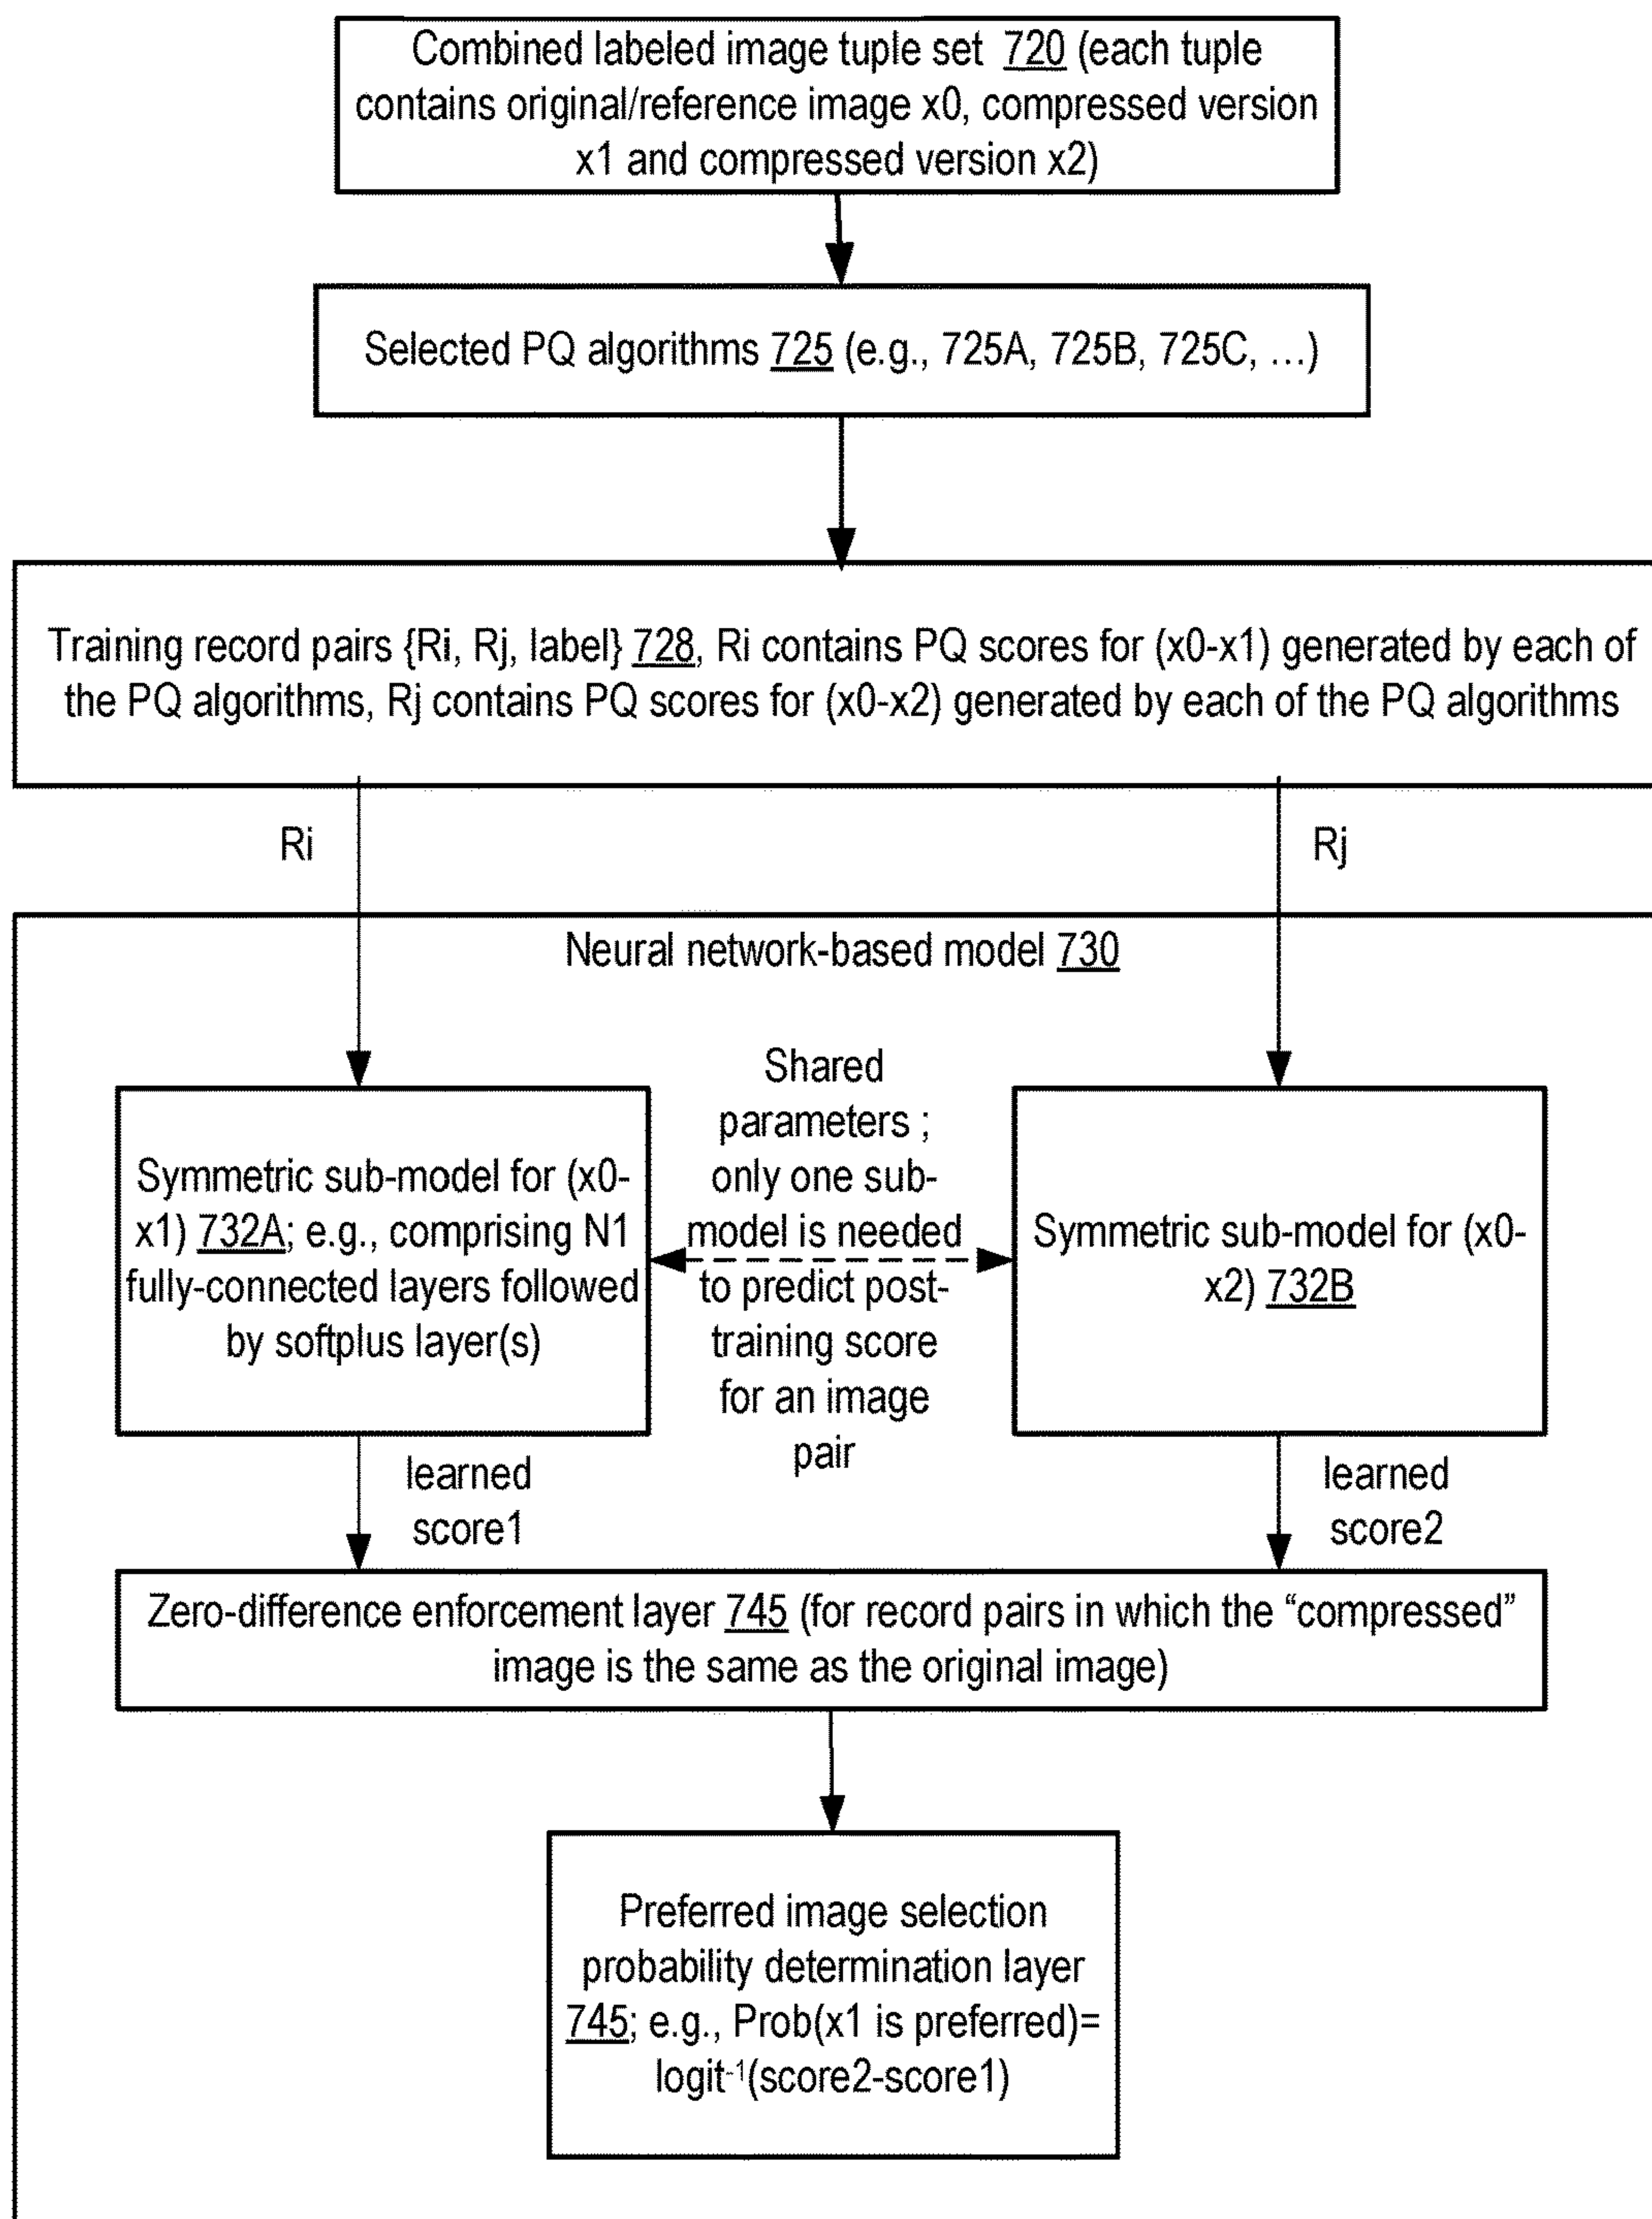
Combined labeled image tuple set 720 (each tuple contains original/reference image x0, compressed version x1 and compressed version x2)

Selected PQ algorithms 725 (e.g., 725A, 725B, 725C, …)

Training record pairs {Ri, Rj, label} 728, Ri contains PQ scores for (x0-x1) generated by each of the PQ algorithms, Rj contains PQ scores for (x0-x2) generated by each of the PQ algorithms

Ri

Rj

Neural network-based model 730

Symmetric sub-model for (x0-x1) 732A; e.g., comprising N1 fully-connected layers followed by softplus layer(s)

Shared parameters ; only one sub-model is needed to predict post-training score for an image pair

Symmetric sub-model for (x0-x2) 732B

learned score1

learned score2

Zero-difference enforcement layer 745 (for record pairs in which the “compressed” image is the same as the original image)

Preferred image selection probability determination layer 745; e.g., Prob(x1 is preferred)= logit$^{-1}$(score2-score1)